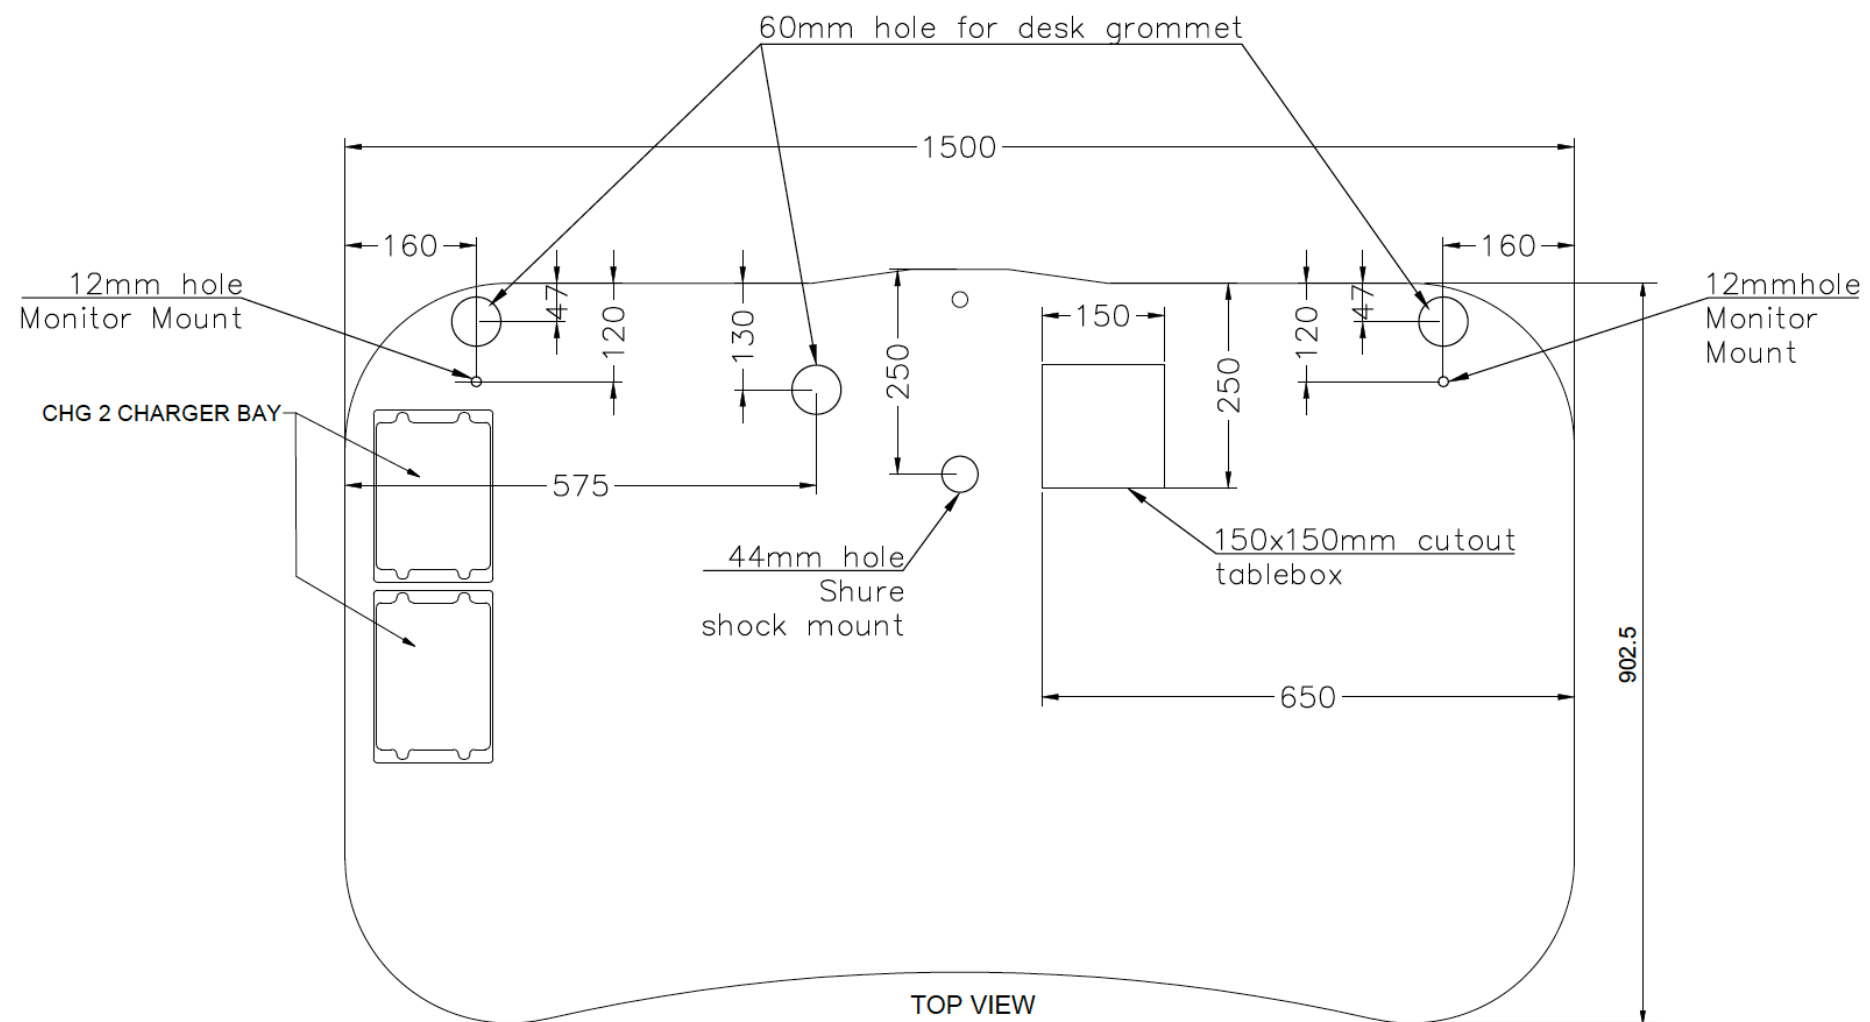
60mm hole for desk grommet

1500

160

160

12mm hole
Monitor Mount

47

120

130

120

47

12mmhole
Monitor
Mount

150

250

250

CHG 2 CHARGER BAY

575

44mm hole
Shure
shock mount

150x150mm cutout
tablebox

650

902.5

TOP VIEW